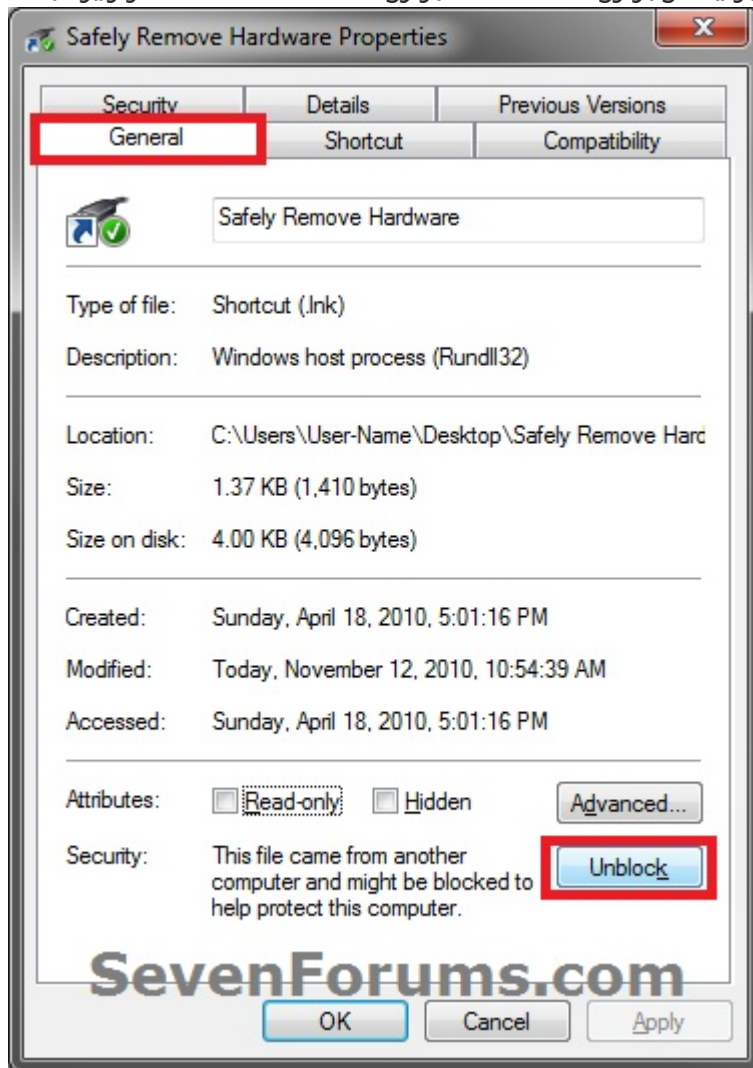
Safely Remove Hardware Properties

Security
Details
Previous Versions
General
Shortcut
Compatibility

Safely Remove Hardware

Type of file: Shortcut (.lnk)

Description: Windows host process (Rundll32)

Location: C:\Users\User-Name\Desktop\Safely Remove Hard

Size: 1.37 KB (1,410 bytes)

Size on disk: 4.00 KB (4,096 bytes)

Created: Sunday, April 18, 2010, 5:01:16 PM

Modified: Today, November 12, 2010, 10:54:39 AM

Accessed: Sunday, April 18, 2010, 5:01:16 PM

Attributes: Read-only Hidden Advanced...

Security: This file came from another computer and might be blocked to help protect this computer. Unblock

SevenForums.com

OK Cancel Apply